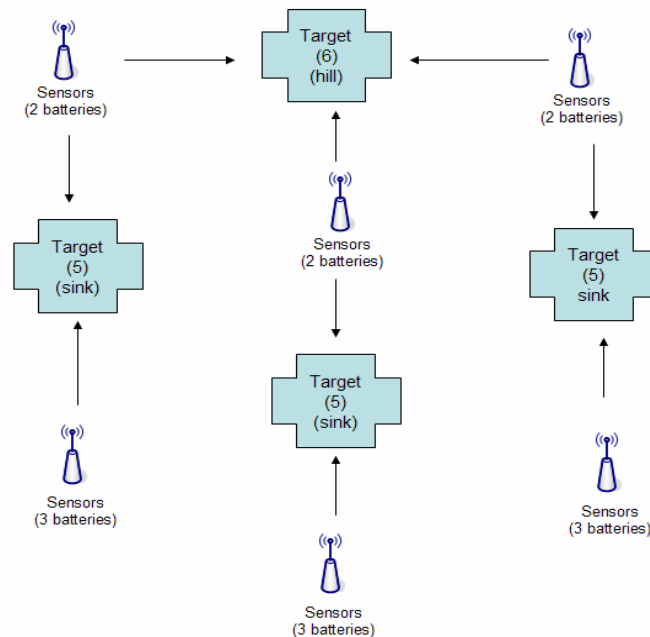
Target
(6)
(hill)

Sensors
(2 batteries)

Sensors
(2 batteries)

Target
(5)
(sink)

Sensors
(2 batteries)

Target
(5)
sink

Target
(5)
(sink)

Sensors
(3 batteries)

Sensors
(3 batteries)

Sensors
(3 batteries)